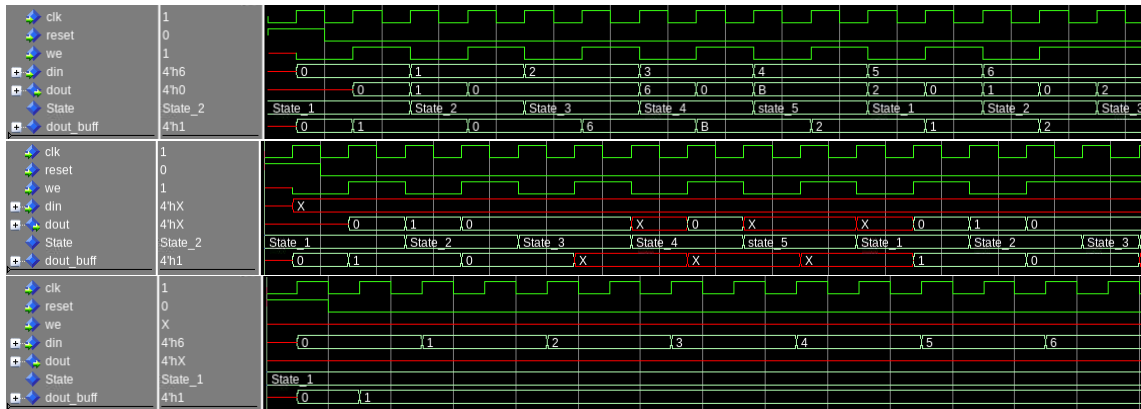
clk 1
reset 0
we 1
din 4'h6
dout 4'h0
State State_2
dout_buff 4'h1

0 1 2 3 4 5 6
0 1 0 6 0 B 2 0 1 0 2
State_1 State_2 State_3 State_4 state_5 State_1 State_2 State_3
0 1 0 6 B 2 1 2

clk 1
reset 0
we 1
din 4'hX
dout 4'hX
State State_2
dout_buff 4'h1

X
0 1 0 X 0 X X 0 1 0
State_1 State_2 State_3 State_4 state_5 State_1 State_2 State_3
0 1 0 X X X 1 0

clk 1
reset 0
we X
din 4'h6
dout 4'hX
State State_1
dout_buff 4'h1

0 1 2 3 4 5 6
State_1
0 1